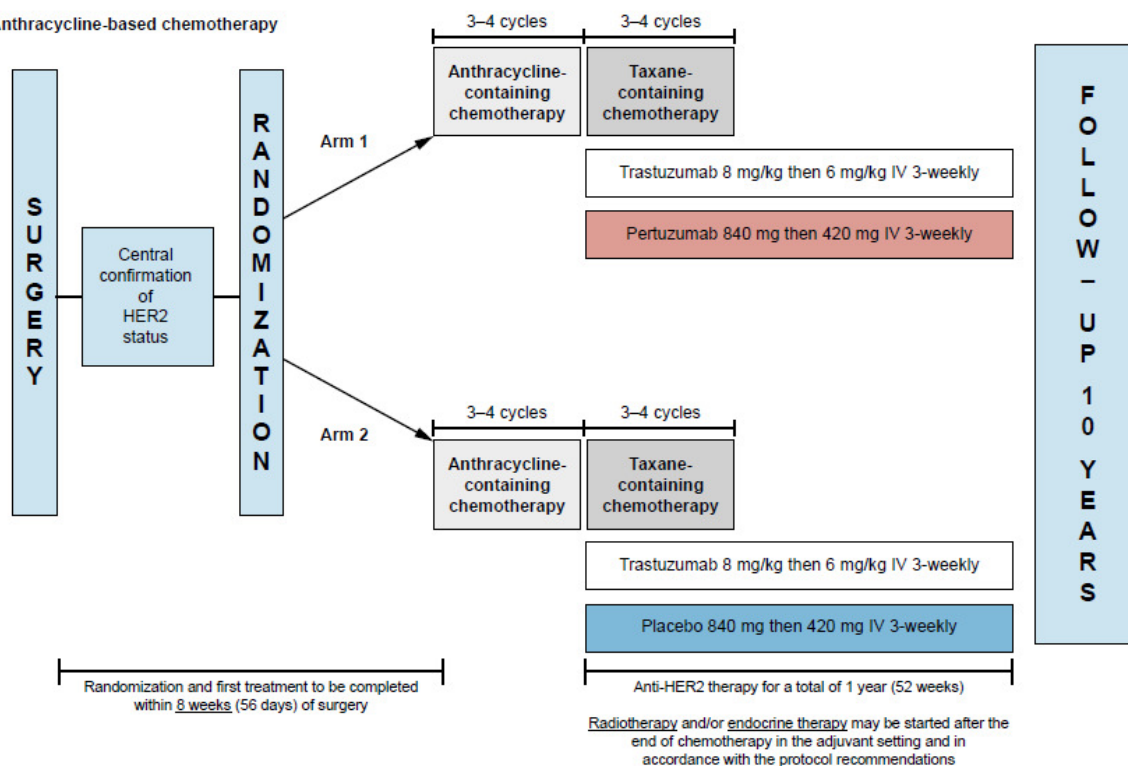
nthracycline-based chemotherapy

SURGERY

Central confirmation of HER2 status

RANDOMIZATION

Arm 1

3–4 cycles

3–4 cycles

Anthracycline-containing chemotherapy

Taxane-containing chemotherapy

Trastuzumab 8 mg/kg then 6 mg/kg IV 3-weekly

Pertuzumab 840 mg then 420 mg IV 3-weekly

Arm 2

3–4 cycles

3–4 cycles

Anthracycline-containing chemotherapy

Taxane-containing chemotherapy

Trastuzumab 8 mg/kg then 6 mg/kg IV 3-weekly

Placebo 840 mg then 420 mg IV 3-weekly

FOLLOW – UP 10 YEARS

Randomization and first treatment to be completed within 8 weeks (56 days) of surgery

Anti-HER2 therapy for a total of 1 year (52 weeks)

Radiotherapy and/or endocrine therapy may be started after the end of chemotherapy in the adjuvant setting and in accordance with the protocol recommendations